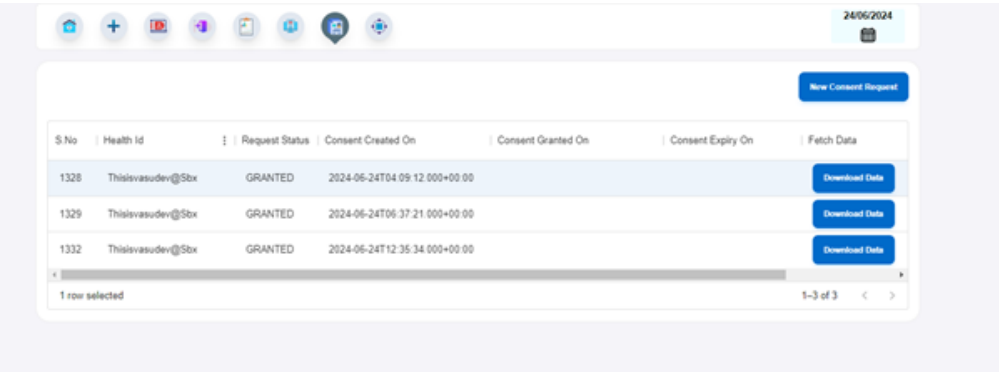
24/06/2024

New Consent Request

| S.No | Health Id | Request Status | Consent Created On | Consent Granted On | Consent Expiry On | Fetch Data |
|---|---|---|---|---|---|---|
| 1328 | Thisisvasudev@Sbx | GRANTED | 2024-06-24T04:09:12.000+00:00 | | | Download Data |
| 1329 | Thisisvasudev@Sbx | GRANTED | 2024-06-24T06:37:21.000+00:00 | | | Download Data |
| 1332 | Thisisvasudev@Sbx | GRANTED | 2024-06-24T12:35:34.000+00:00 | | | Download Data |

1 row selected

1–3 of 3